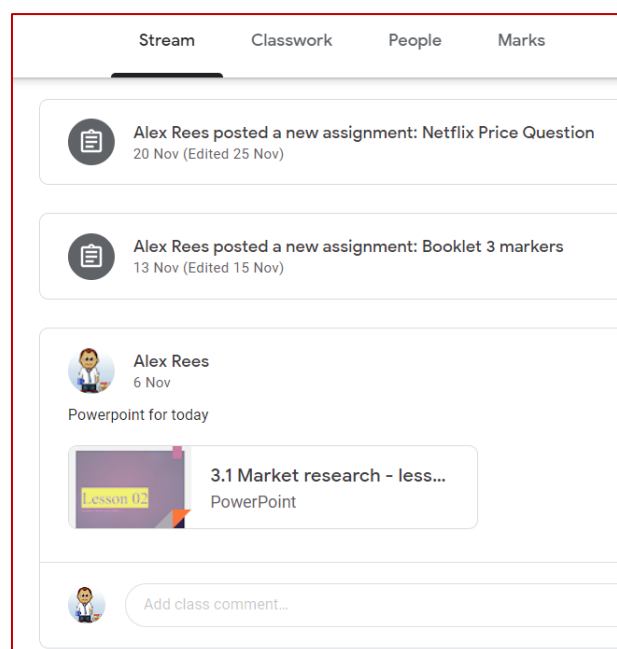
Stream Classwork People Marks

Alex Rees posted a new assignment: Netflix Price Question
20 Nov (Edited 25 Nov)

Alex Rees posted a new assignment: Booklet 3 markers
13 Nov (Edited 15 Nov)

Alex Rees
6 Nov

Powerpoint for today

Lesson 02

3.1 Market research - less...
PowerPoint

Add class comment...